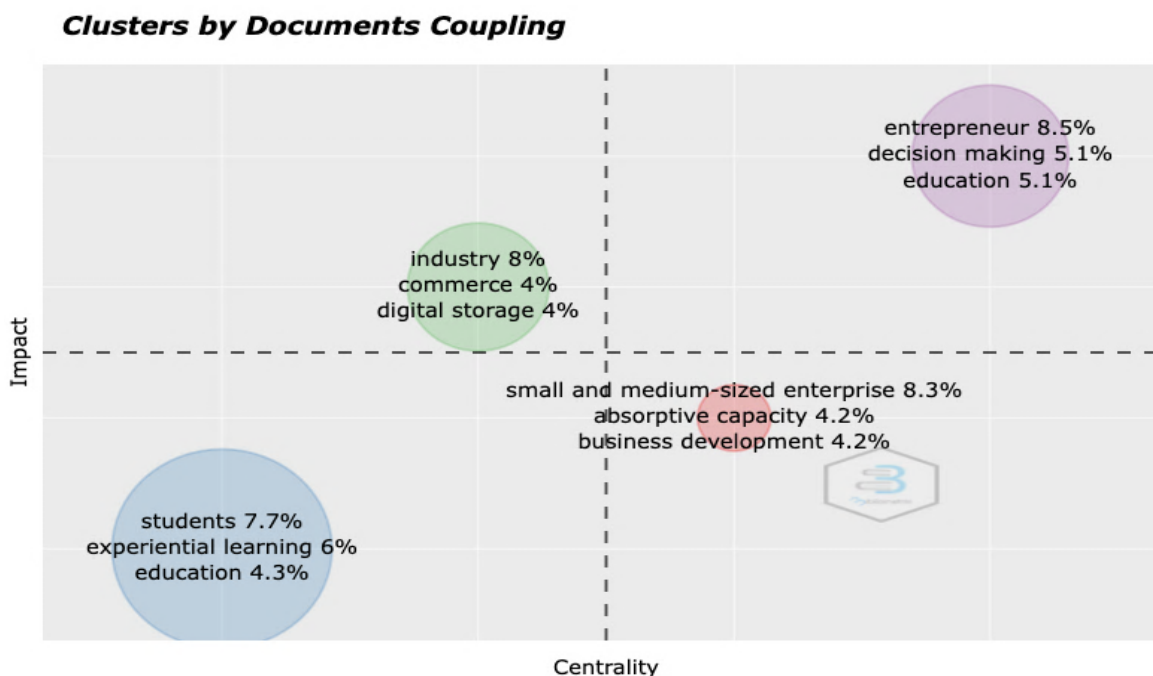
Clusters by Documents Coupling

entrepreneur 8.5%
decision making 5.1%
education 5.1%

industry 8%
commerce 4%
digital storage 4%

Impact

small and medium-sized enterprise 8.3%
absorptive capacity 4.2%
business development 4.2%

students 7.7%
experiential learning 6%
education 4.3%

Centrality